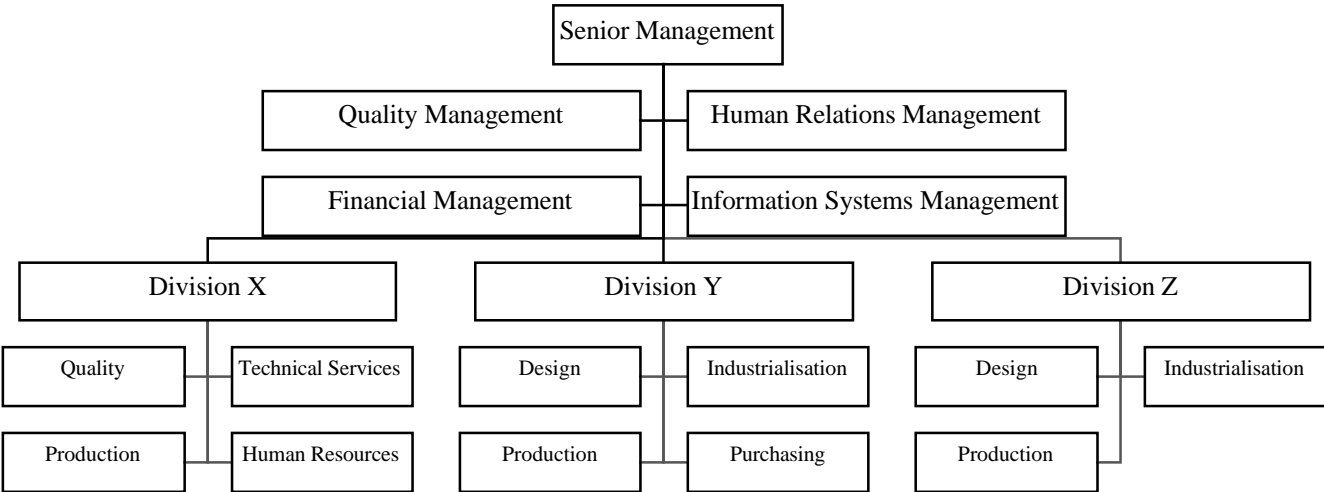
Senior Management

Quality Management

Human Relations Management

Financial Management

Information Systems Management

Division X

Quality

Technical Services

Production

Human Resources

Division Y

Design

Industrialisation

Production

Purchasing

Division Z

Design

Industrialisation

Production